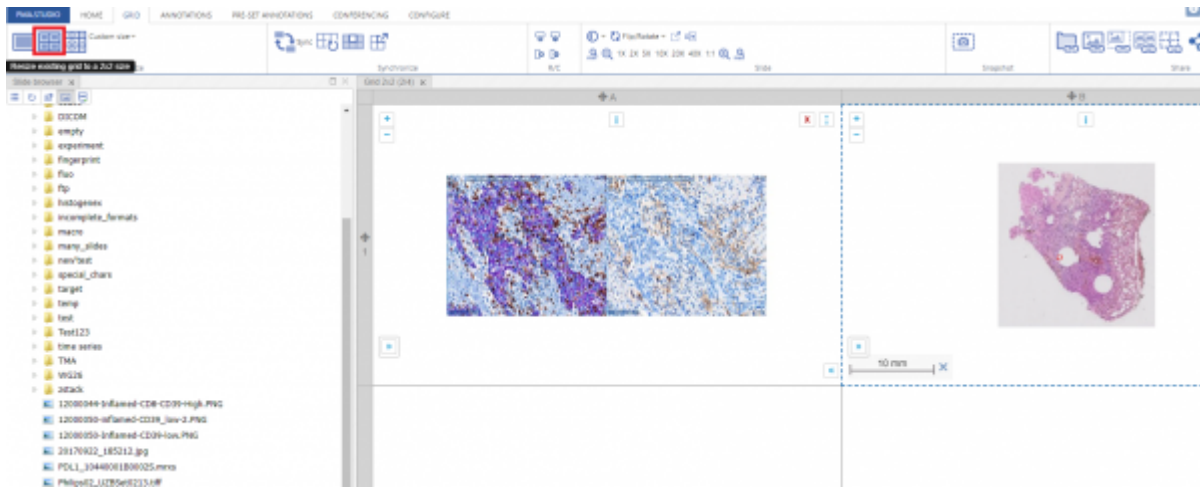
PMA.STUDIO HOME GRID ANNOTATIONS PRE-SET ANNOTATIONS CONFERENCING CONFIGURE

Custom size

Resize existing grid to a 2x2 size

Sync

Synchronize

R/C

Flip/Rotate

1X 2X 5X 10X 20X 40X 1:1

Slide

Snapshot

Share

Slide browser

Grid 2x2 (2/4)

A

B

DICOM
empty
experiment
fingerprint
fluo
ftp
histogenes
incomplete_formats
macro
many_slides
new test
special_chars
target
temp
test
Test123
time series
TMA
WG26
zstack
12000044-Inflamed-CD8-CD39-High.PNG
12000050-inflamed-CD39_low-2.PNG
12000050-Inflamed-CD39-low.PNG
20170922_185212.jpg
PDL1_10448001B00025.mrxs
Philips02_UZBSet0213.tiff

10 mm